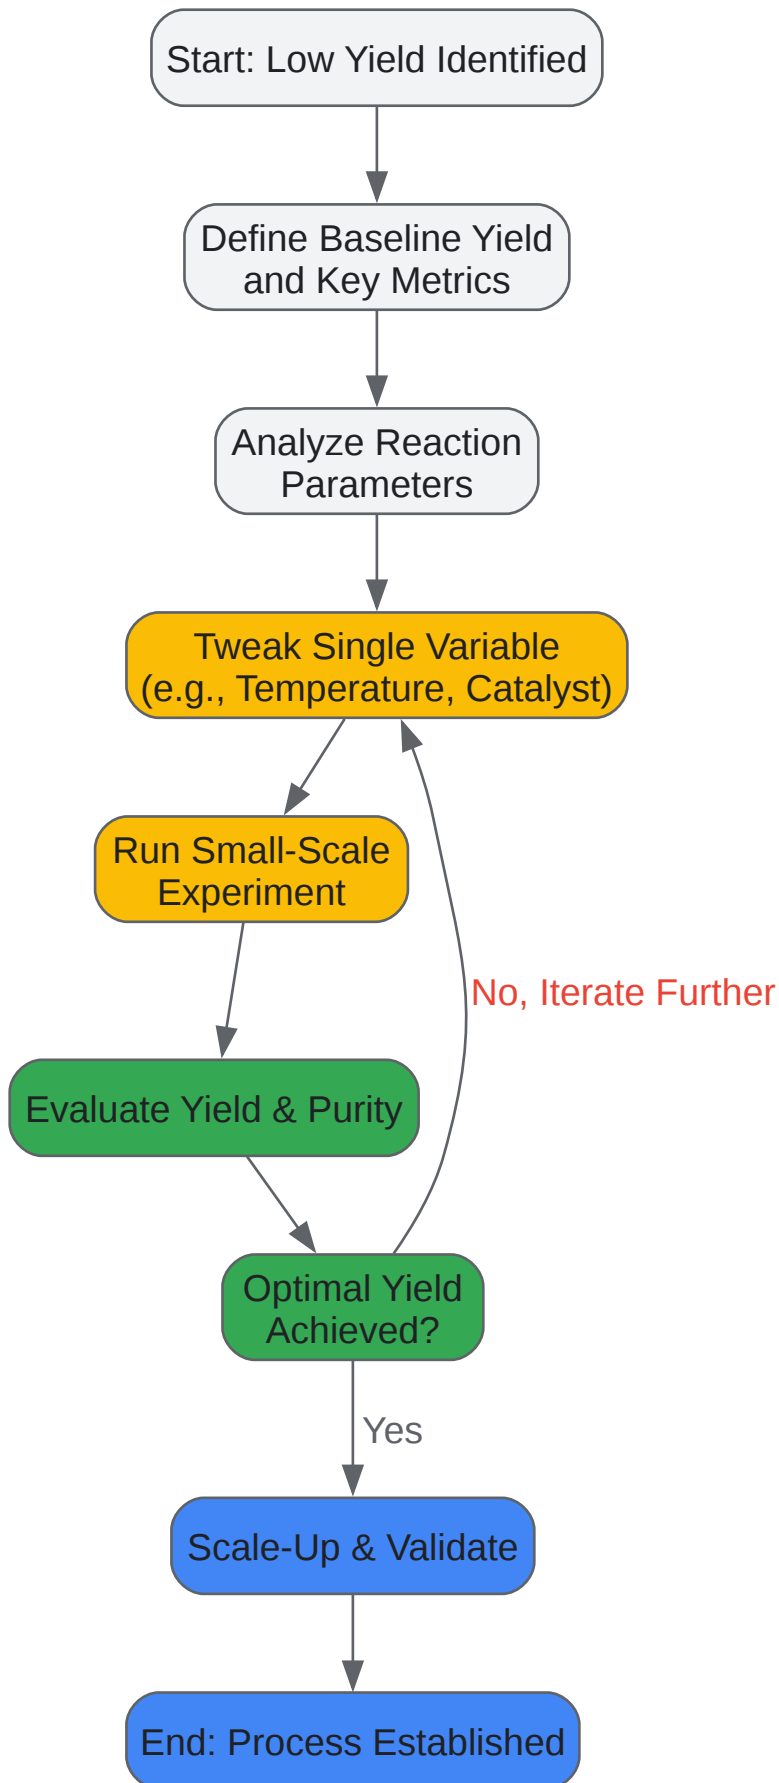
Start: Low Yield Identified

Define Baseline Yield and Key Metrics

Analyze Reaction Parameters

Tweak Single Variable (e.g., Temperature, Catalyst)

Run Small-Scale Experiment

Evaluate Yield & Purity

Optimal Yield Achieved?

No, Iterate Further

Yes

Scale-Up & Validate

End: Process Established